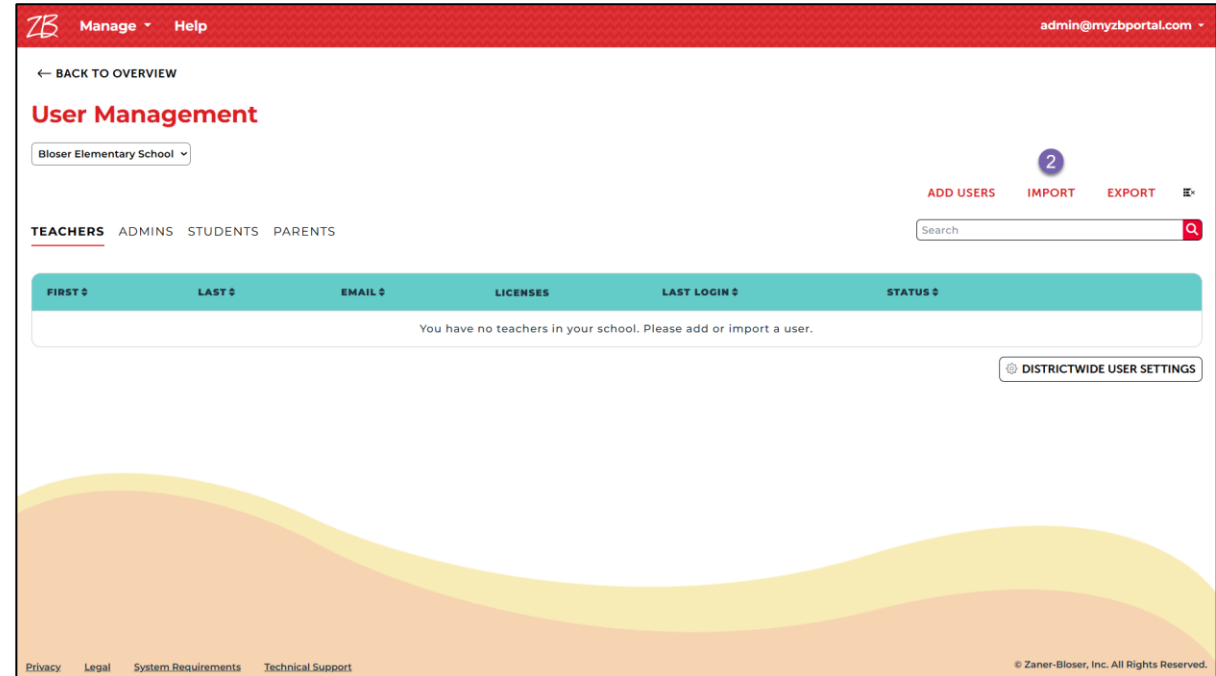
ZB Manage Help admin@myzbportal.com

← BACK TO OVERVIEW

User Management

Bloser Elementary School

2

ADD USERS IMPORT EXPORT

TEACHERS ADMINS STUDENTS PARENTS

Search

| FIRST | LAST | EMAIL | LICENSES | LAST LOGIN | STATUS |
|---|---|---|---|---|---|
| You have no teachers in your school. Please add or import a user. | | | | | |

DISTRICTWIDE USER SETTINGS

Privacy Legal System Requirements Technical Support

© Zaner-Bloser, Inc. All Rights Reserved.